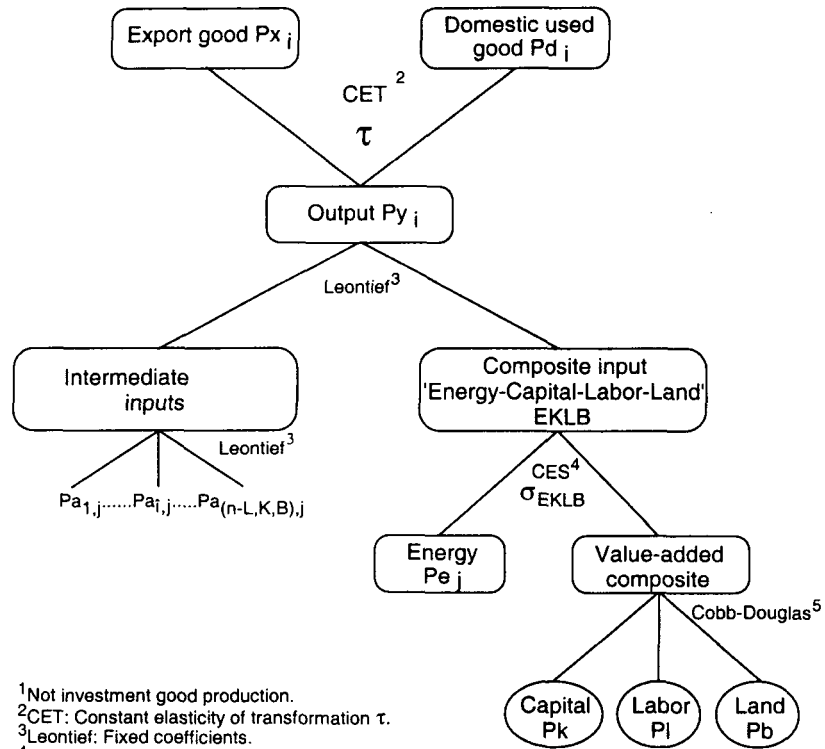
Export good $Px_i$

Domestic used good $Pd_i$

CET $^2$

$\tau$

Output $Py_i$

Leontief$^3$

Intermediate inputs

Leontief$^3$

$Pa_{1,j}$......$Pa_{\hat{i},j}$.....$Pa_{(n-L,K,B),j}$

Composite input 'Energy-Capital-Labor-Land' EKLB

CES$^4$

$\sigma_{EKLB}$

Energy $Pe_j$

Value-added composite

Cobb-Douglas$^5$

Capital Pk

Labor Pl

Land Pb

$^1$Not investment good production.
$^2$CET: Constant elasticity of transformation $\tau$.
$^3$Leontief: Fixed coefficients.
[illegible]